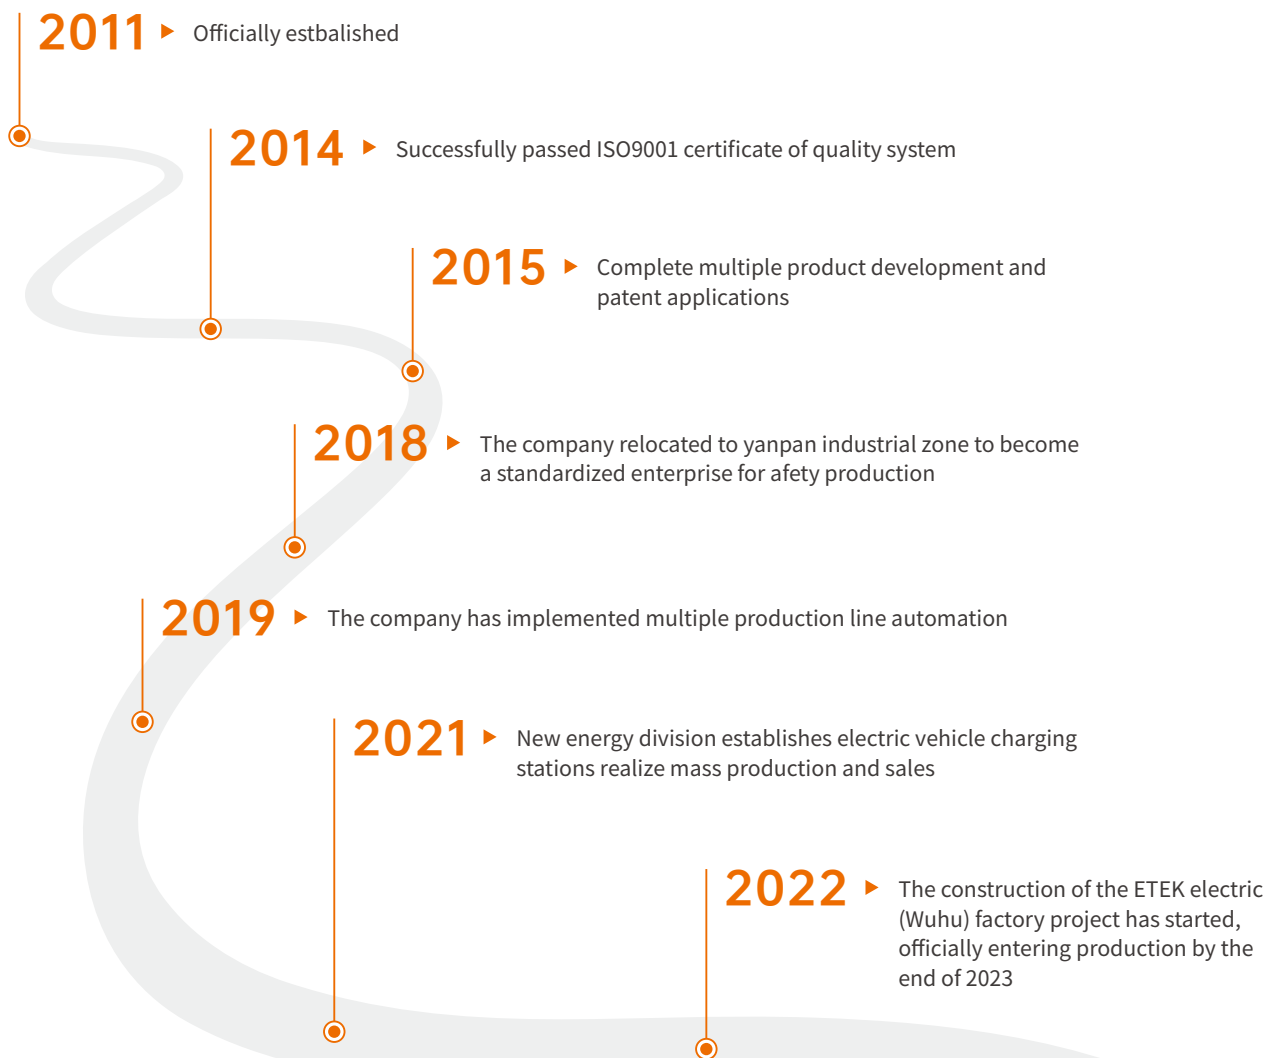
2011 Officially estbalished

2014 Successfully passed ISO9001 certificate of quality system

2015 Complete multiple product development and patent applications

2018 The company relocated to yanpan industrial zone to become a standardized enterprise for afety production

2019 The company has implemented multiple production line automation

2021 New energy division establishes electric vehicle charging stations realize mass production and sales

2022 The construction of the ETEK electric (Wuhu) factory project has started, officially entering production by the end of 2023